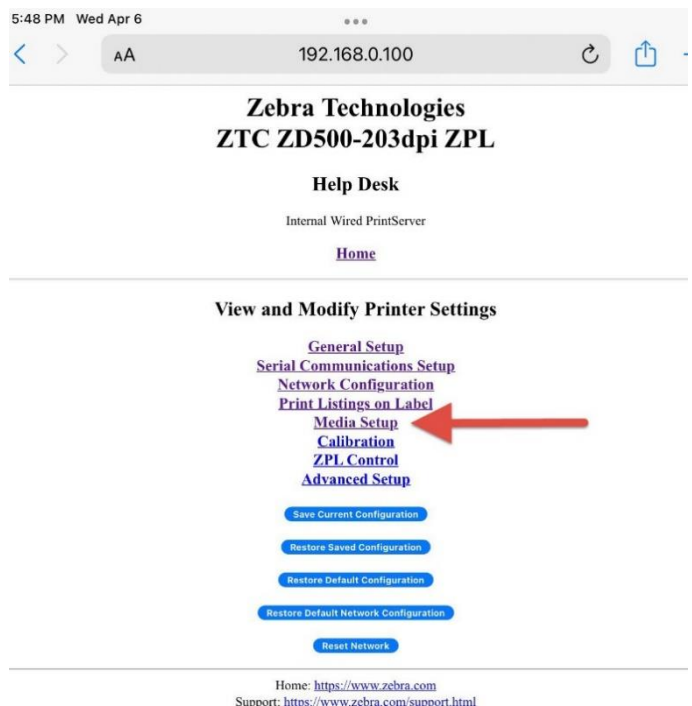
5:48 PM Wed Apr 6

AA 192.168.0.100

Zebra Technologies
ZTC ZD500-203dpi ZPL

Help Desk

Internal Wired PrintServer

Home

View and Modify Printer Settings

General Setup
Serial Communications Setup
Network Configuration
Print Listings on Label
Media Setup
Calibration
ZPL Control
Advanced Setup

Save Current Configuration

Restore Saved Configuration

Restore Default Configuration

Restore Default Network Configuration

Reset Network

Home: https://www.zebra.com
Support: https://www.zebra.com/support.html